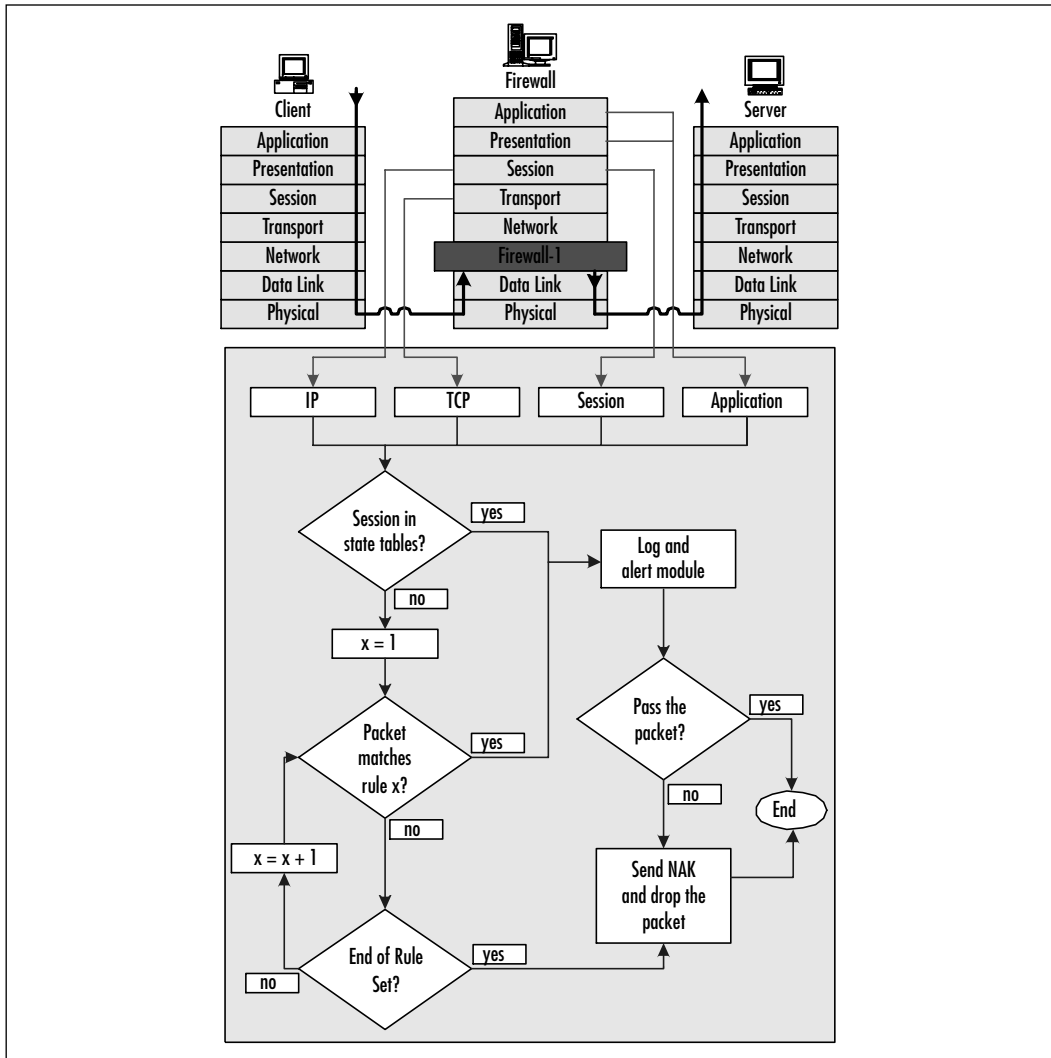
Client

Application
Presentation
Session
Transport
Network
Data Link
Physical

Firewall

Application
Presentation
Session
Transport
Network
Firewall-1
Data Link
Physical

Server

Application
Presentation
Session
Transport
Network
Data Link
Physical

IP
TCP
Session
Application

Session in state tables?
yes
no
x = 1
Packet matches rule x?
yes
no
x = x + 1
End of Rule Set?
yes
no
Log and alert module
Pass the packet?
yes
no
End
Send NAK and drop the packet